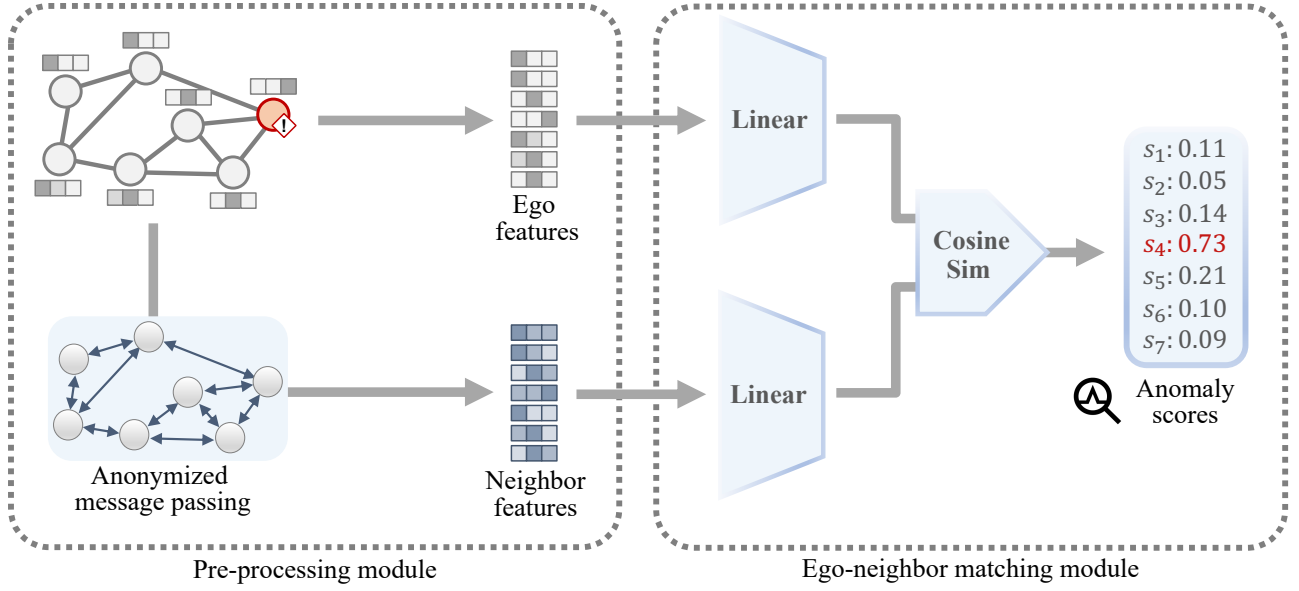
Ego features

Anonymized message passing

Neighbor features

Pre-processing module

Linear

Linear

Cosine Sim

$s_1$: 0.11
$s_2$: 0.05
$s_3$: 0.14
$s_4$: 0.73
$s_5$: 0.21
$s_6$: 0.10
$s_7$: 0.09

Anomaly scores

Ego-neighbor matching module